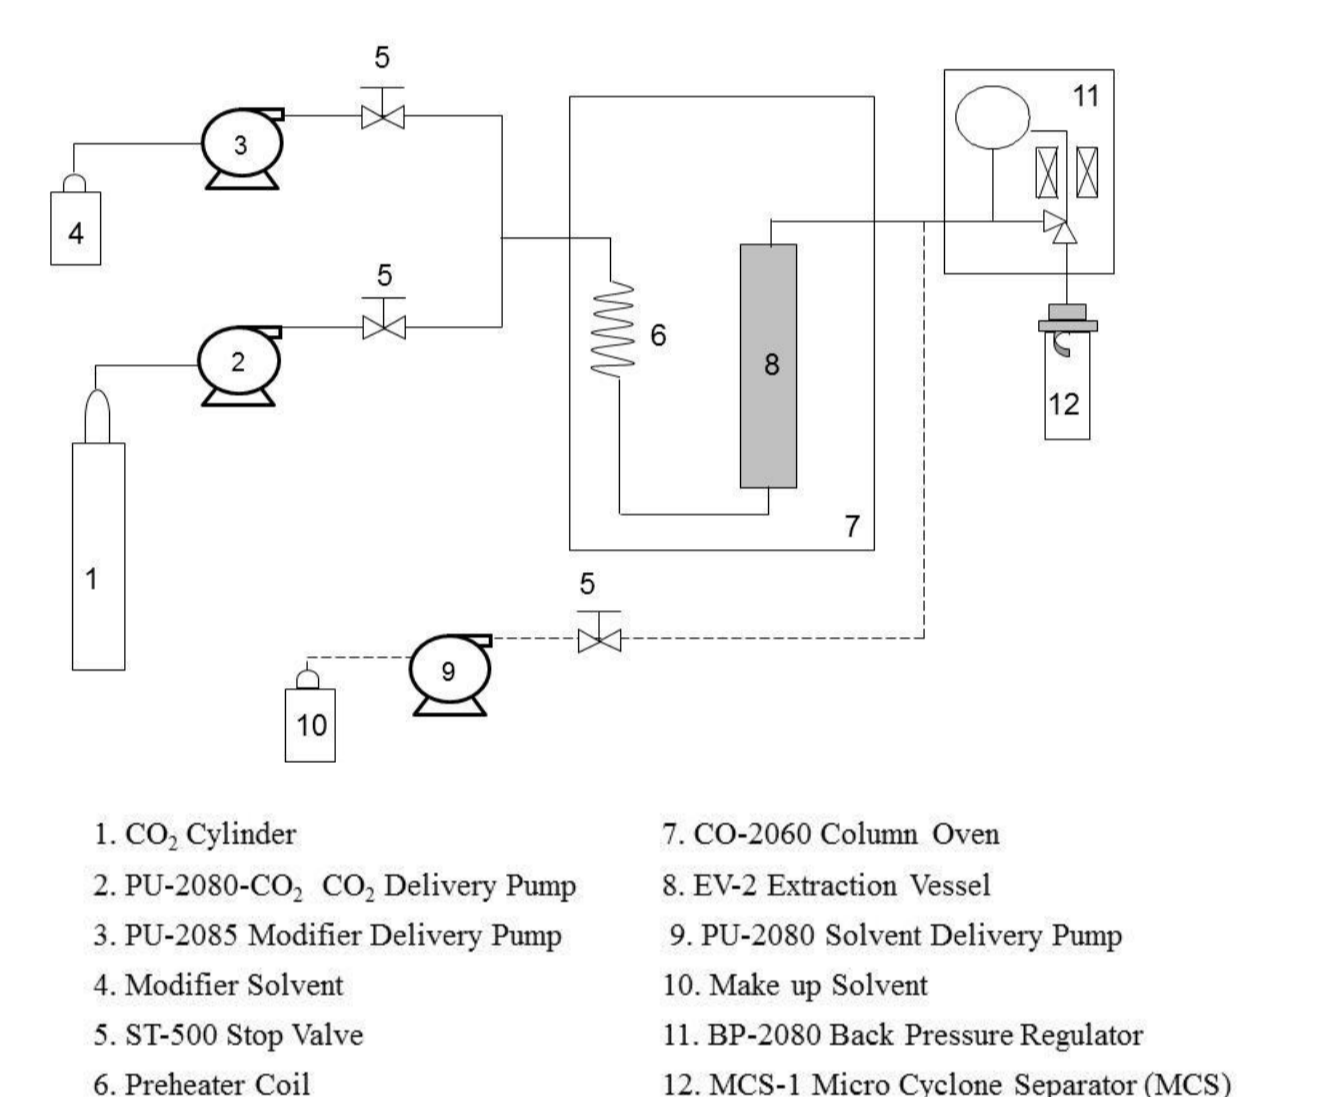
5
3
4
5
2
1
6
8
7
11
12
5
9
10

1. $CO_2$ Cylinder
2. PU-2080-$CO_2$ $CO_2$ Delivery Pump
3. PU-2085 Modifier Delivery Pump
4. Modifier Solvent
5. ST-500 Stop Valve
6. Preheater Coil

7. CO-2060 Column Oven
8. EV-2 Extraction Vessel
9. PU-2080 Solvent Delivery Pump
10. Make up Solvent
11. BP-2080 Back Pressure Regulator
12. MCS-1 Micro Cyclone Separator (MCS)